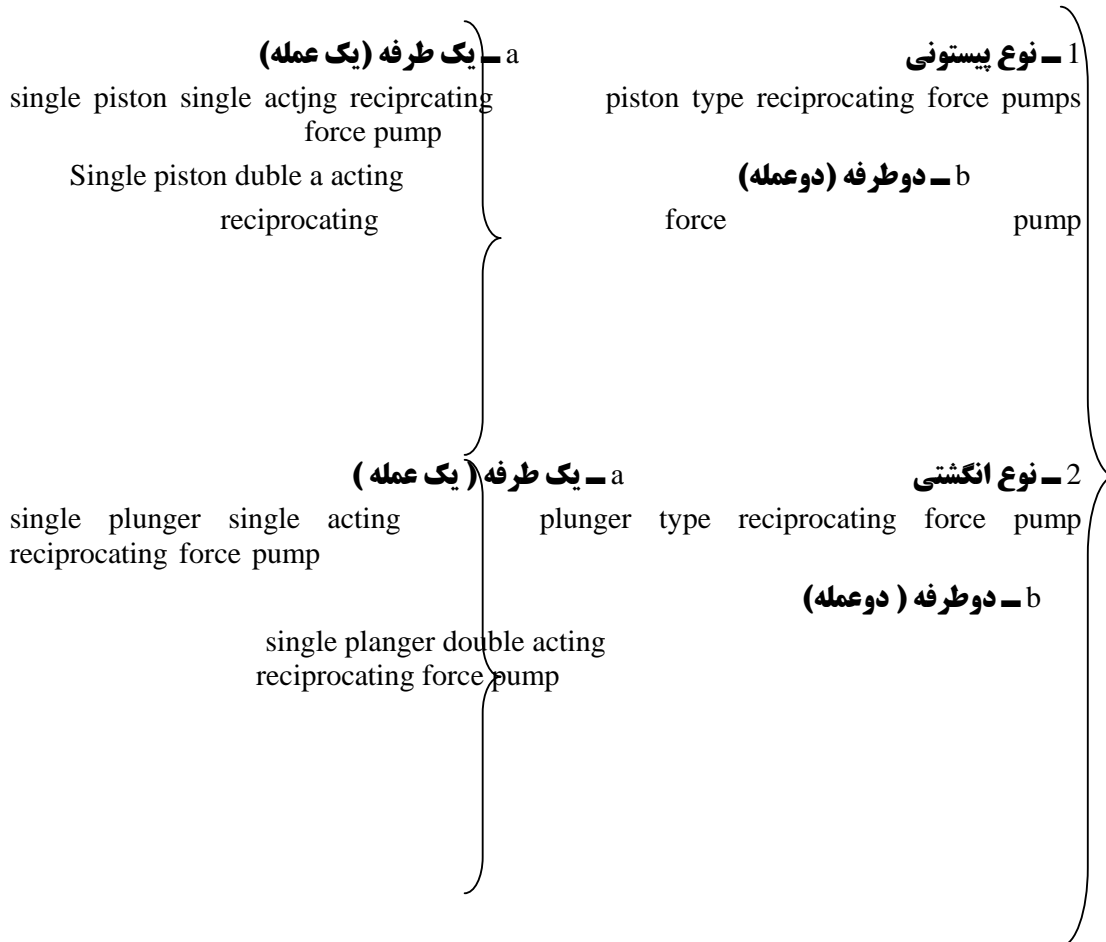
1 ـ نوع پیستونی
piston type reciprocating force pumps

a ـ یک طرفه (یک عمله)
single piston single actjng reciprcating force pump

b ـ دوطرفه (دوعمله)
Single piston duble a acting reciprocating force pump

2 ـ نوع انگشتی
plunger type reciprocating force pump

a ـ یک طرفه ( یک عمله )
single plunger single acting reciprocating force pump

b ـ دوطرفه ( دوعمله)
single planger double acting reciprocating force pump